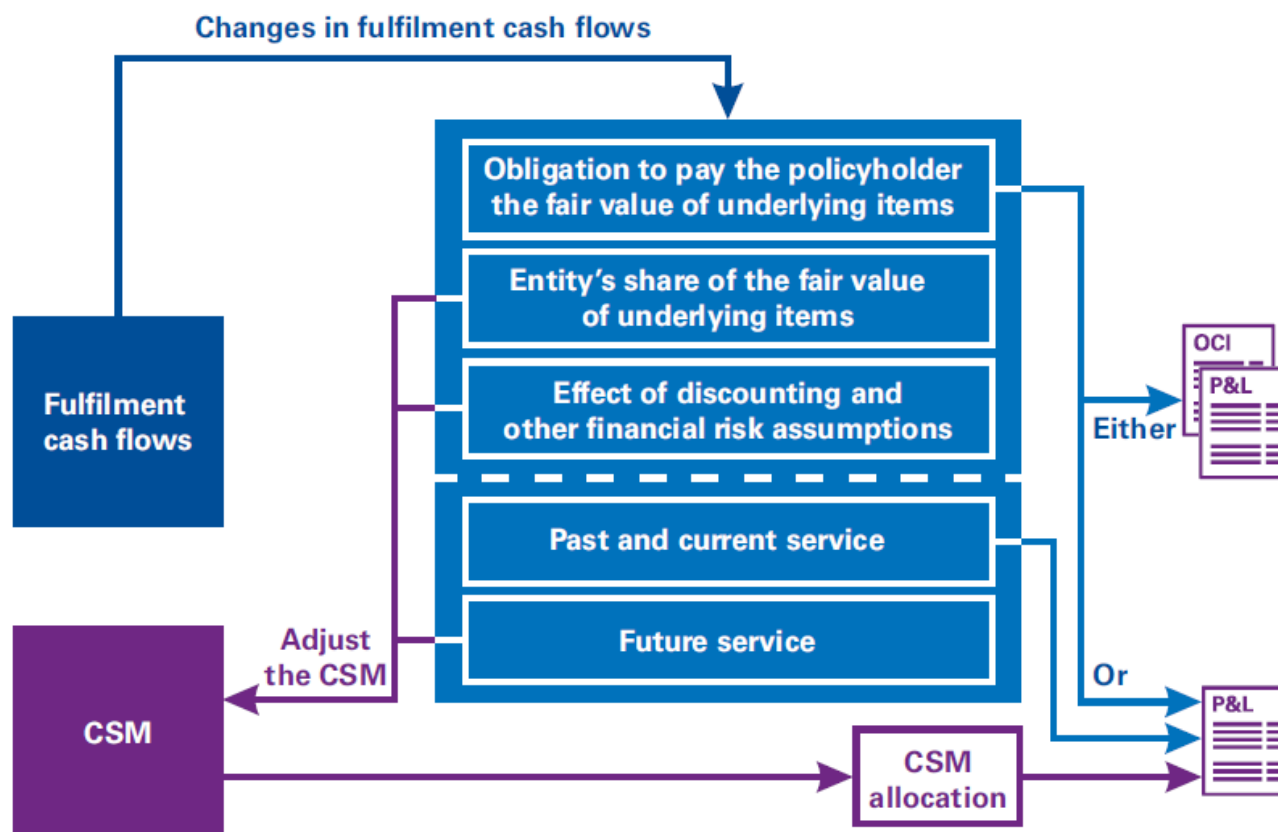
Changes in fulfilment cash flows

Fulfilment cash flows

Obligation to pay the policyholder the fair value of underlying items

Entity's share of the fair value of underlying items

Effect of discounting and other financial risk assumptions

Past and current service

Future service

Adjust the CSM

CSM

CSM allocation

Either

OCI

P&L

Or

P&L